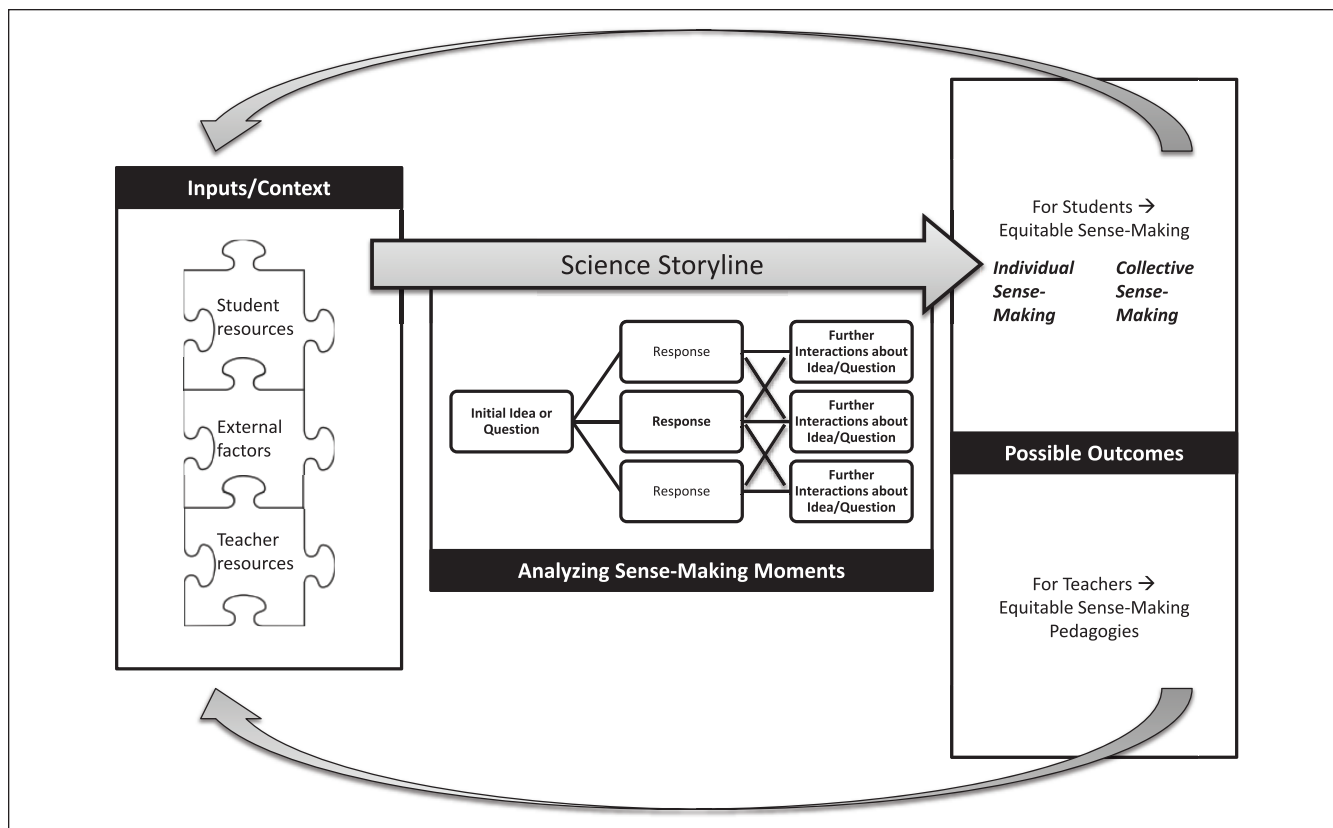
Inputs/Context

Student resources

External factors

Teacher resources

Science Storyline

Initial Idea or Question

Response

Response

Response

Further Interactions about Idea/Question

Further Interactions about Idea/Question

Further Interactions about Idea/Question

Analyzing Sense-Making Moments

For Students → Equitable Sense-Making

*Individual Sense-Making*

*Collective Sense-Making*

Possible Outcomes

For Teachers → Equitable Sense-Making Pedagogies